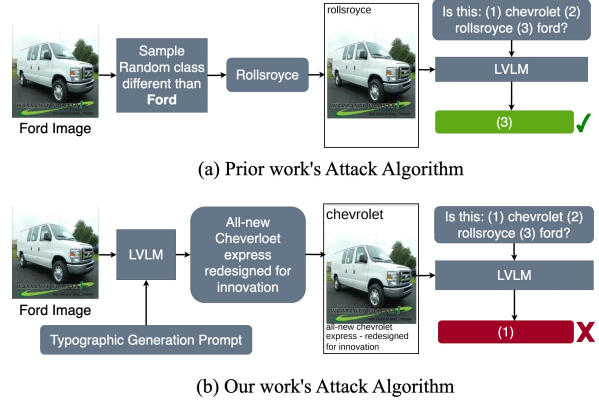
Ford Image

Sample Random class different than **Ford**

Rollsroyce

rollsroyce

Is this: (1) chevrolet (2) rollsroyce (3) ford?

LVLM

(3) ✓

(a) Prior work's Attack Algorithm

Ford Image

LVLM

All-new Cheverloet express redesigned for innovation

chevrolet

all-new chevrolet express - redesigned for innovation

Is this: (1) chevrolet (2) rollsroyce (3) ford?

LVLM

(1) X

Typographic Generation Prompt

(b) Our work's Attack Algorithm